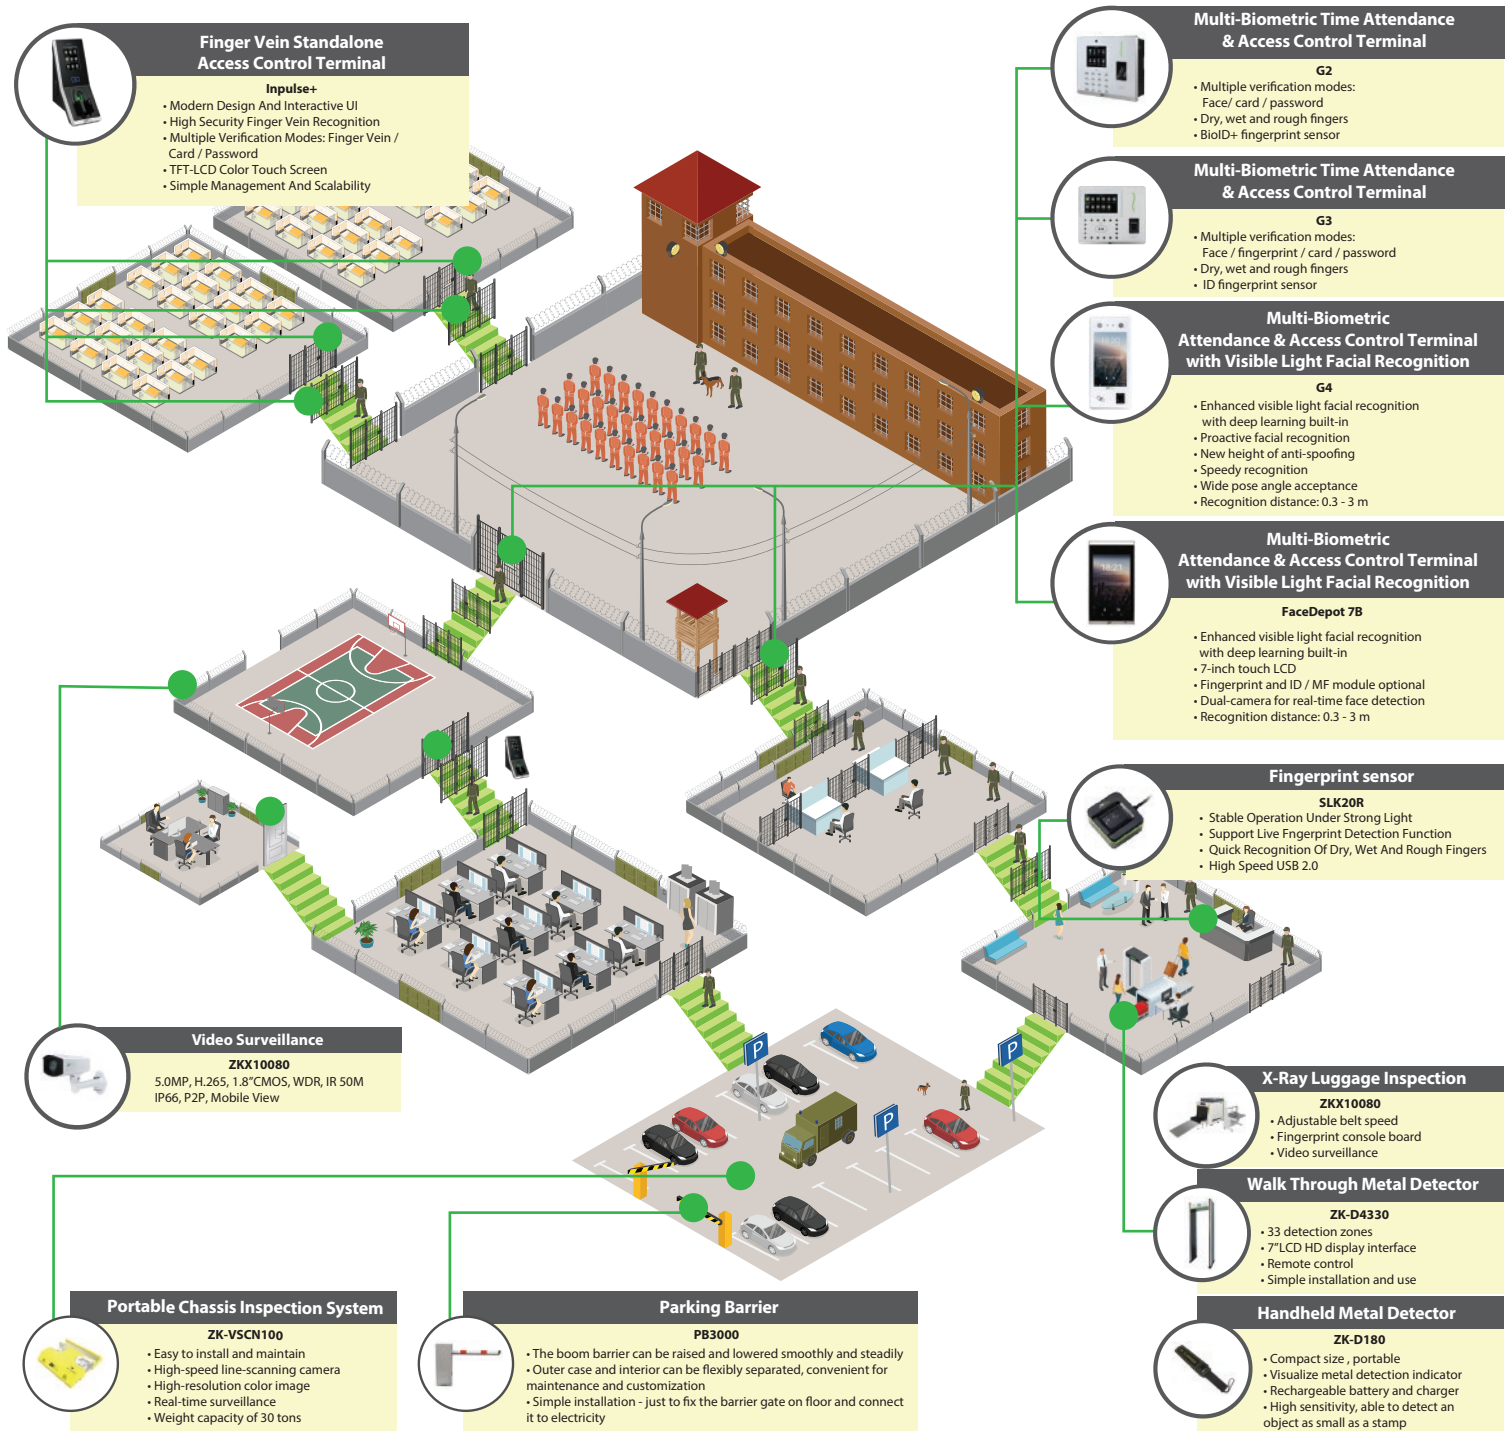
Finger Vein Standalone Access Control Terminal

Inpulse+
• Modern Design And Interactive UI
• High Security Finger Vein Recognition
• Multiple Verification Modes: Finger Vein / Card / Password
• TFT-LCD Color Touch Screen
• Simple Management And Scalability

Multi-Biometric Time Attendance & Access Control Terminal

G2
• Multiple verification modes: Face/ card / password
• Dry, wet and rough fingers
• BioID+ fingerprint sensor

Multi-Biometric Time Attendance & Access Control Terminal

G3
• Multiple verification modes: Face / fingerprint / card / password
• Dry, wet and rough fingers
• ID fingerprint sensor

Multi-Biometric Attendance & Access Control Terminal with Visible Light Facial Recognition

G4
• Enhanced visible light facial recognition with deep learning built-in
• Proactive facial recognition
• New height of anti-spoofing
• Speedy recognition
• Wide pose angle acceptance
• Recognition distance: 0.3 - 3 m

Multi-Biometric Attendance & Access Control Terminal with Visible Light Facial Recognition

FaceDepot 7B
• Enhanced visible light facial recognition with deep learning built-in
• 7-inch touch LCD
• Fingerprint and ID / MF module optional
• Dual-camera for real-time face detection
• Recognition distance: 0.3 - 3 m

Fingerprint sensor

SLK20R
• Stable Operation Under Strong Light
• Support Live Fngerprint Detection Function
• Quick Recognition Of Dry, Wet And Rough Fingers
• High Speed USB 2.0

Video Surveillance

ZKX10080
5.0MP, H.265, 1.8"CMOS, WDR, IR 50M IP66, P2P, Mobile View

X-Ray Luggage Inspection

ZKX10080
• Adjustable belt speed
• Fingerprint console board
• Video surveillance

Walk Through Metal Detector

ZK-D4330
• 33 detection zones
• 7"LCD HD display interface
• Remote control
• Simple installation and use

Handheld Metal Detector

ZK-D180
• Compact size , portable
• Visualize metal detection indicator
• Rechargeable battery and charger
• High sensitivity, able to detect an object as small as a stamp

Portable Chassis Inspection System

ZK-VSCN100
• Easy to install and maintain
• High-speed line-scanning camera
• High-resolution color image
• Real-time surveillance
• Weight capacity of 30 tons

Parking Barrier

PB3000
• The boom barrier can be raised and lowered smoothly and steadily
• Outer case and interior can be flexibly separated, convenient for maintenance and customization
• Simple installation - just to fix the barrier gate on floor and connect it to electricity

P
P
P